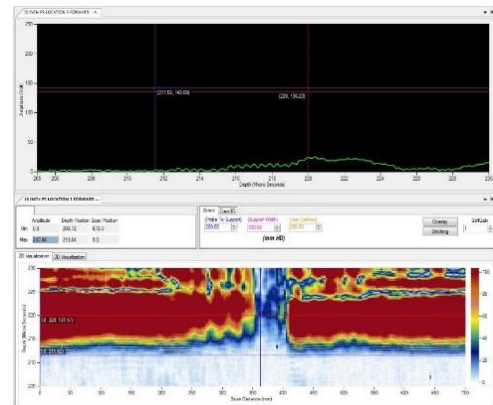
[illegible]

250

200

150

100

50

(211.82, 140.00)

(220, 136.23)

206 208 210 212 214 216 218 220 222 224 226 228 230

Depth (Micro Seconds)

Amplitude (mV)

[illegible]

Amplitude Depth Position Scan Position

Min 0.0 206.72 670.0

Max 240.94 219.84 0.0

Gates Lens

(Initial To Support) (Support Width) (User Defined)

200.00 200.00 200.00

(mm /dB)

Overlap

Stacking

SoftGain

1

2D Visualization 3D Visualization

230

225

220

215

210

205

LE 220.131 5/3

LE 211.82

0 50 100 150 200 250 300 350 400 450 500 550 600 650 700

Scan Distance (mm)

Depth (Micro Seconds)

100

80

60

40

20

0